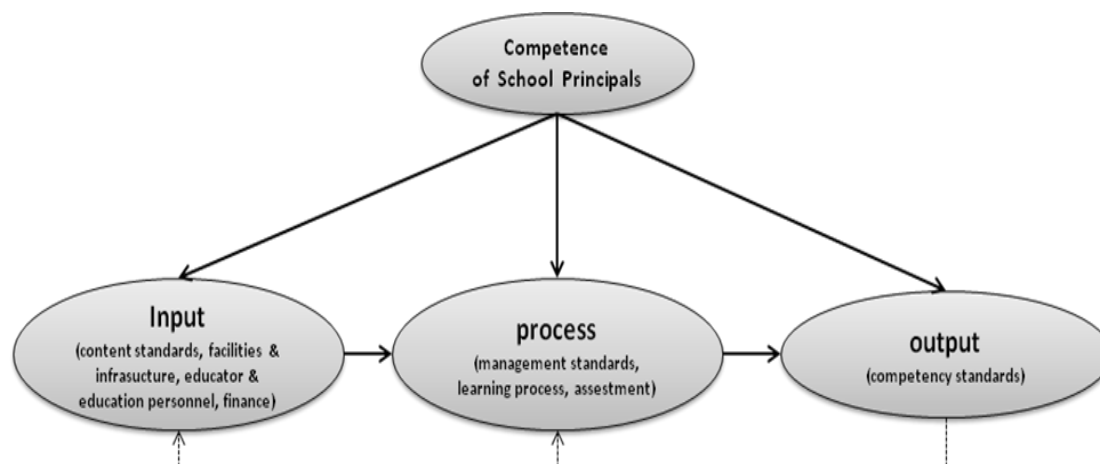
Competence of School Principals

Input
(content standards, facilities & infrasucture, educator & education personnel, finance)

process
(management standards, learning process, assestment)

output
(competency standards)